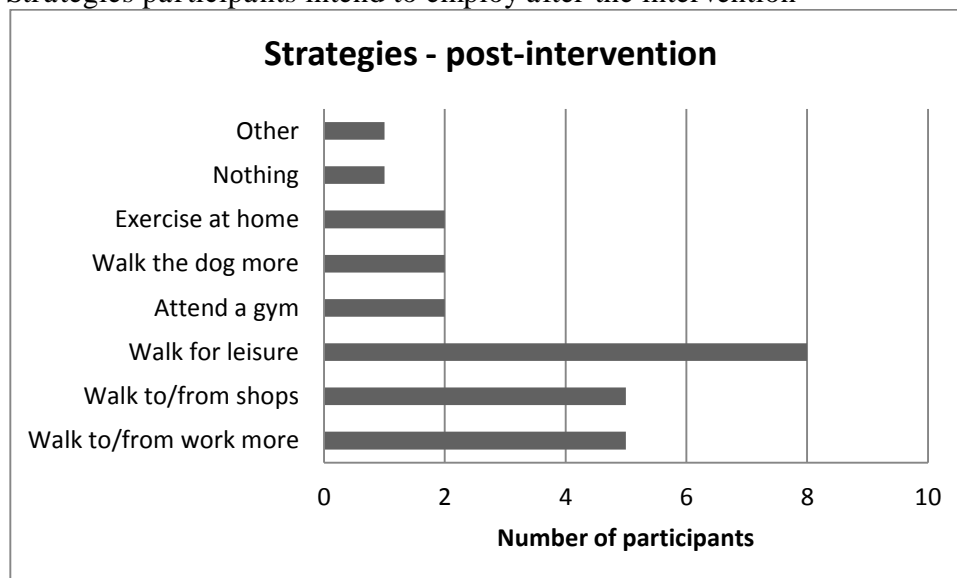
Strategies participants intend to employ after the intervention

Strategies - post-intervention

Other
Nothing
Exercise at home
Walk the dog more
Attend a gym
Walk for leisure
Walk to/from shops
Walk to/from work more

0
2
4
6
8
10

Number of participants